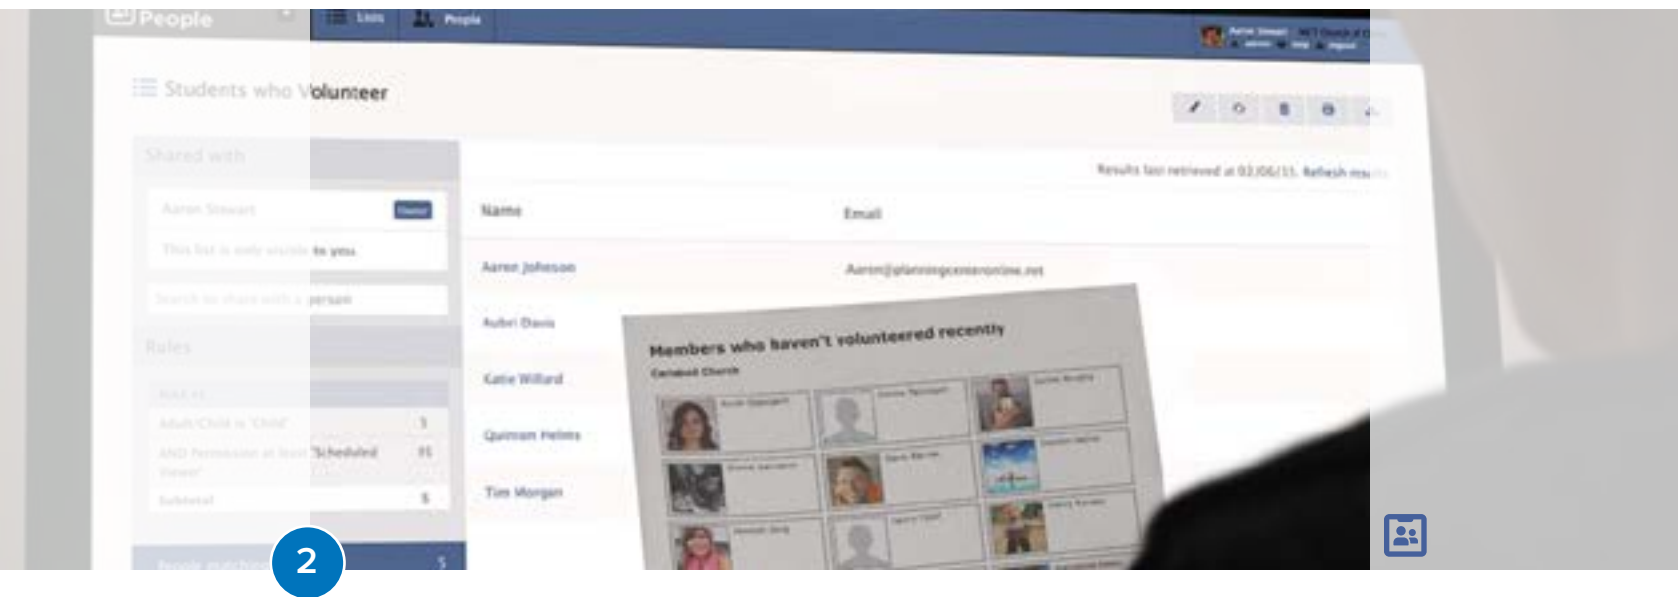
People

Lists

People

Students who Volunteer

Shared with

Aaron Stewart

This list is only visible to you

Search to share with a person

Rules

Adult/Child is 'Child'

AND Permission at least 'Scheduled Viewer'

Subtotal

Results last retrieved at 02/06/15. Refresh results

| Name | Email |
|---|---|
| Aaron Johnson | Aaron@planningcenteronline.net |
| Aubri Davis | |
| Katie Willard | |
| Quinton Helms | |
| Tim Morgan | |

Members who haven't volunteered recently

Carlsbad Church

2